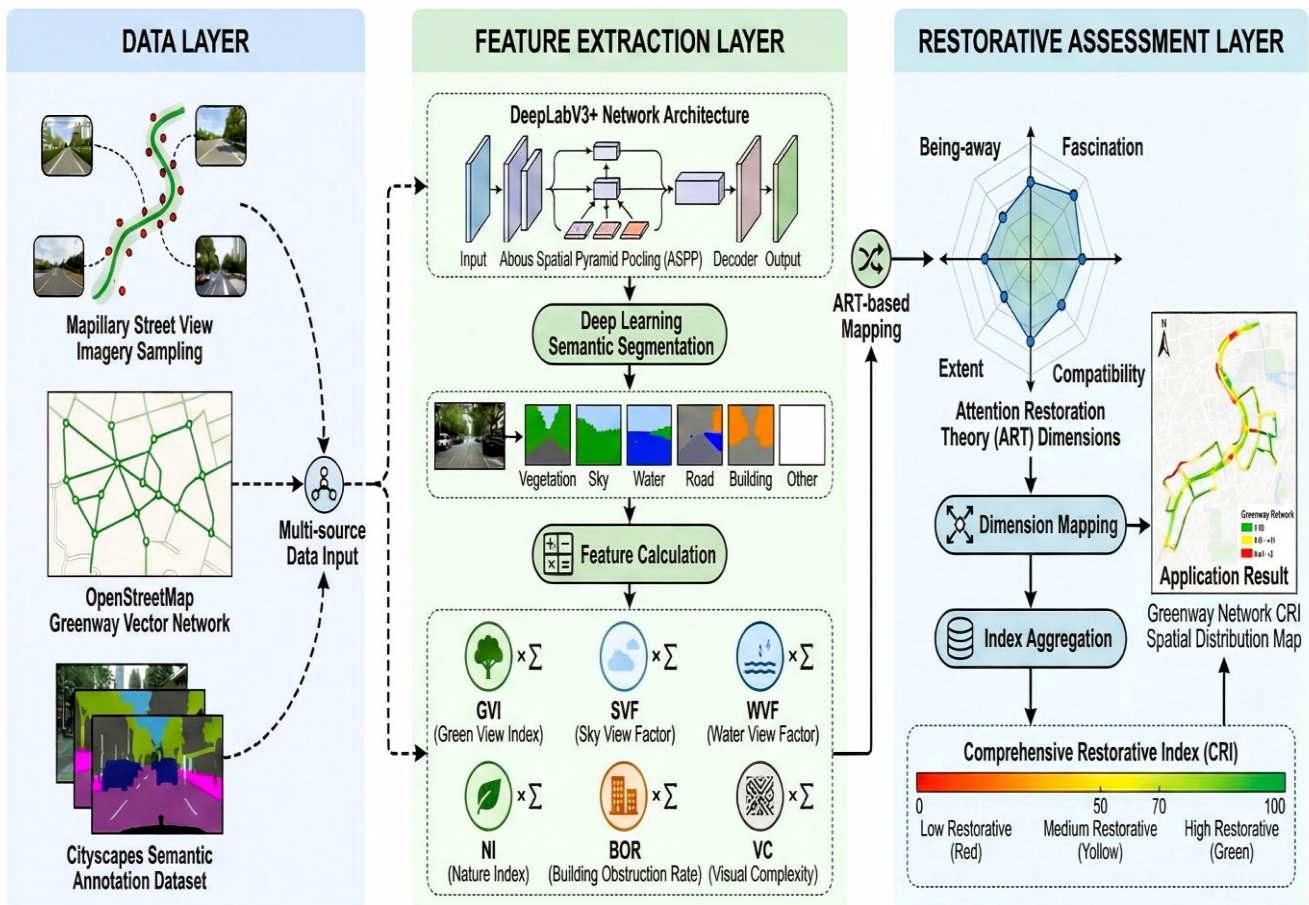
DATA LAYER

Mapillary Street View Imagery Sampling

OpenStreetMap Greenway Vector Network

Cityscapes Semantic Annotation Dataset

Multi-source Data Input

FEATURE EXTRACTION LAYER

DeepLabV3+ Network Architecture

Input Abous Spatial Pyramid Pocling (ASPP) Decoder Output

Deep Learning Semantic Segmentation

Vegetation Sky Water Road Building Other

Feature Calculation

GVI (Green View Index) $\times\sum$

SVF (Sky View Factor) $\times\sum$

WVF (Water View Factor) $\times\sum$

NI (Nature Index) $\times\sum$

BOR (Building Obstruction Rate) $\times\sum$

VC (Visual Complexity) $\times\sum$

ART-based Mapping

RESTORATIVE ASSESSMENT LAYER

Being-away

Fascination

Extent

Compatibility

Attention Restoration Theory (ART) Dimensions

Dimension Mapping

Index Aggregation

N

Greenway Network

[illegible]

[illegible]

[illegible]

Application Result

Greenway Network CRI Spatial Distribution Map

Comprehensive Restorative Index (CRI)

0 50 70 100

Low Restorative (Red)

Medium Restorative (Yellow)

High Restorative (Green)